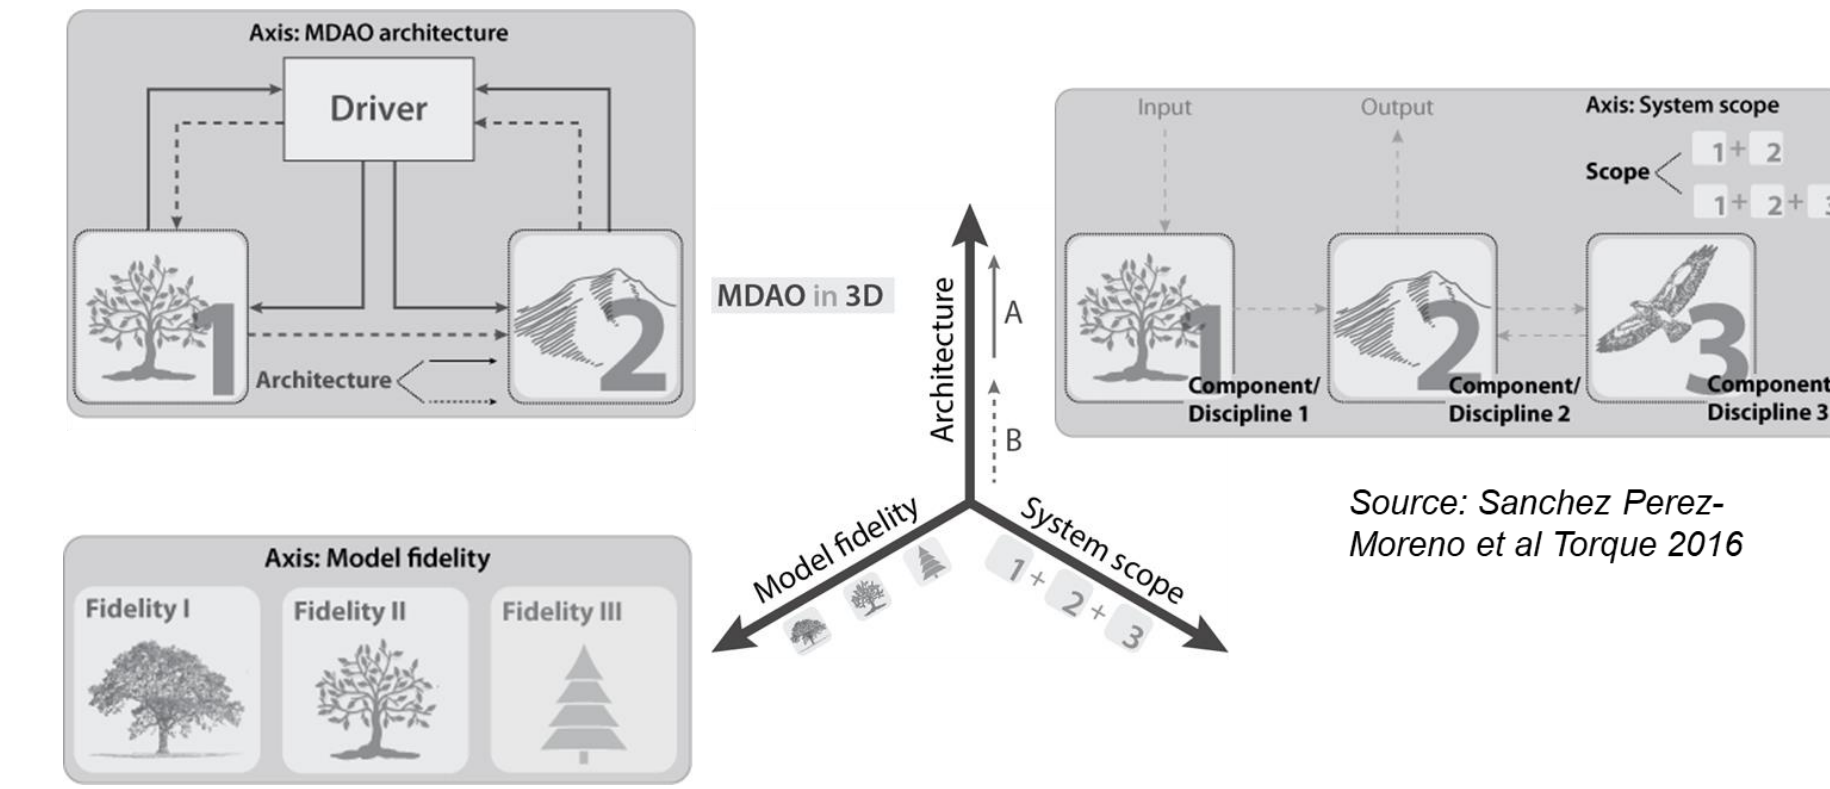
Axis: MDAO architecture

Driver

1

2

Architecture

MDAO in 3D

Architecture

A

B

Model fidelity

System scope

1 + 2 + 3

Input

Output

Axis: System scope

Scope

1 + 2

1 + 2 + 3

1

2

3

Component/ Discipline 1

Component/ Discipline 2

Component/ Discipline 3

Source: Sanchez Perez-Moreno et al Torque 2016

Axis: Model fidelity

Fidelity I

Fidelity II

Fidelity III